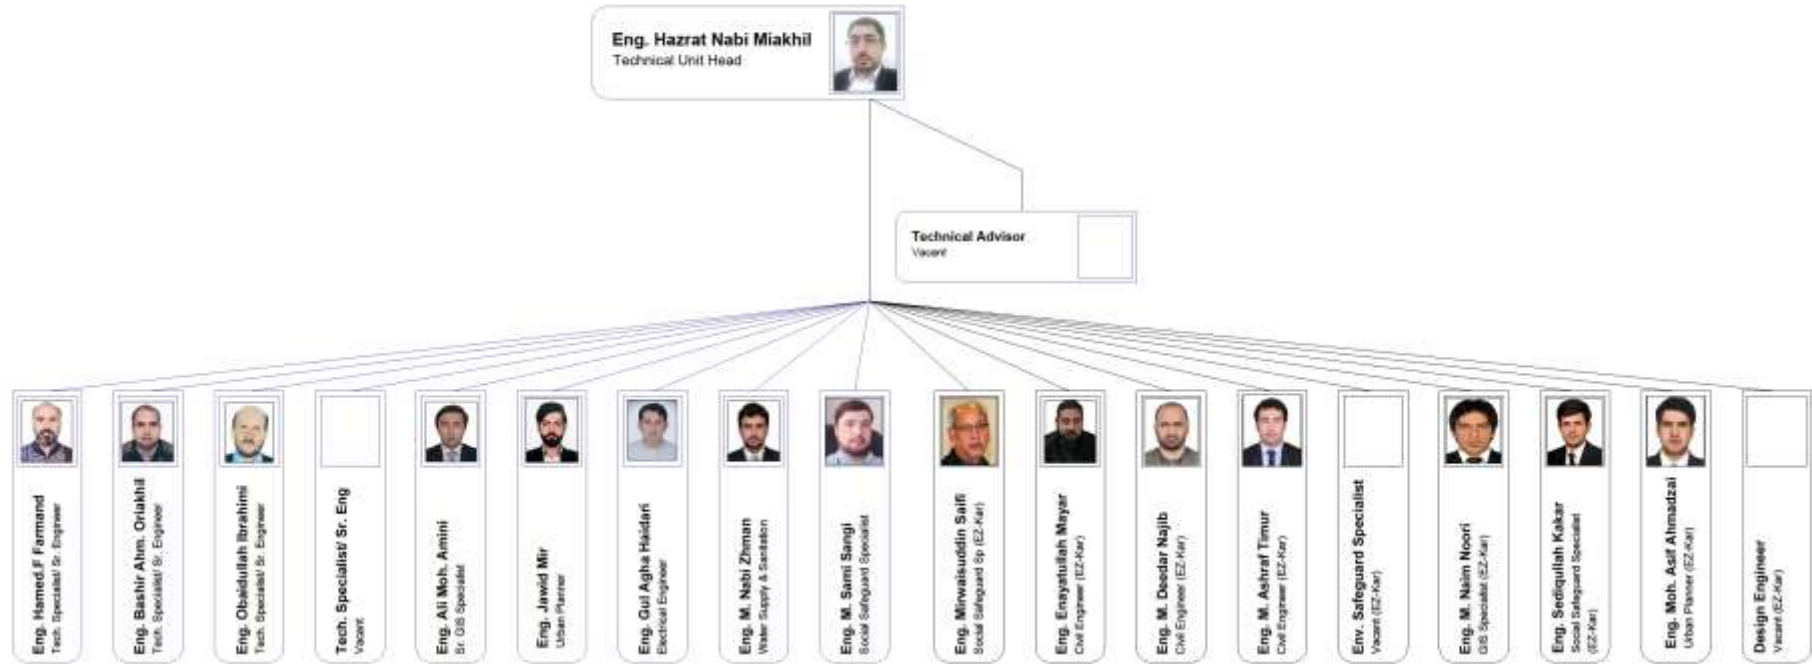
Eng. Hazrat Nabi Miakhil
Technical Unit Head

Technical Advisor
Vacant

Eng. Hamed.F Farmand
Tech. Specialist/ Sr. Engineer

Eng. Bashir Ahm. Oriakhil
Tech. Specialist/ Sr. Engineer

Eng. Obaidullah Ibrahimi
Tech. Specialist/ Sr. Engineer

Tech. Specialist/ Sr. Eng
Vacant

Eng. Ali Moh. Amini
Sr. GIS Specialist

Eng. Jawid Mir
Urban Planner

Eng. Gul Agha Haidari
Electrical Engineer

Eng. M. Nabi Zhman
Water Supply & Sanitation

Eng. M. Sami Sangi
Social Safeguard Specialist

Eng. Mirwaisuddin Saifi
Social Safeguard Sp (EZ-Kar)

Eng. Enayatullah Mayar
Civil Engineer (EZ-Kar)

Eng. M. Deedar Najib
Civil Engineer (EZ-Kar)

Eng. M. Ashraf Timur
Civil Engineer (EZ-Kar)

Env. Safeguard Specialist
Vacant (EZ-Kar)

Eng. M. Naim Noori
GIS Specialist (EZ-Kar)

Eng. Sediqullah Kakar
Social Safeguard Specialist (EZ-Kar)

Eng. Moh. Asif Ahmadzai
Urban Planner (EZ-Kar)

Design Engineer
Vacant (EZ-Kar)